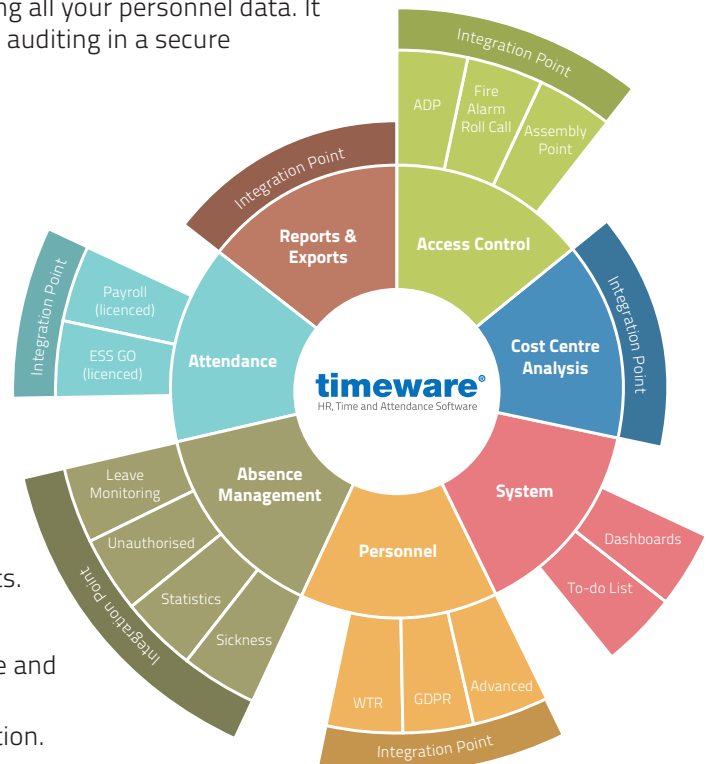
ng all your personnel data. It
auditing in a secure

ts.

e and

tion.

Integration Point

ADP

Fire Alarm Roll Call

Assembly Point

Integration Point

Reports & Exports

Access Control

Integration Point

Payroll (licenced)

ESS GO (licenced)

Attendance

timeware®
HR, Time and Attendance Software

Cost Centre Analysis

Integration Point

Leave Monitoring

Absence Management

System

Dashboards

Unauthorised

To-do List

Statistics

Personnel

Sickness

Integration Point

WTR

GDPR

Advanced

Integration Point